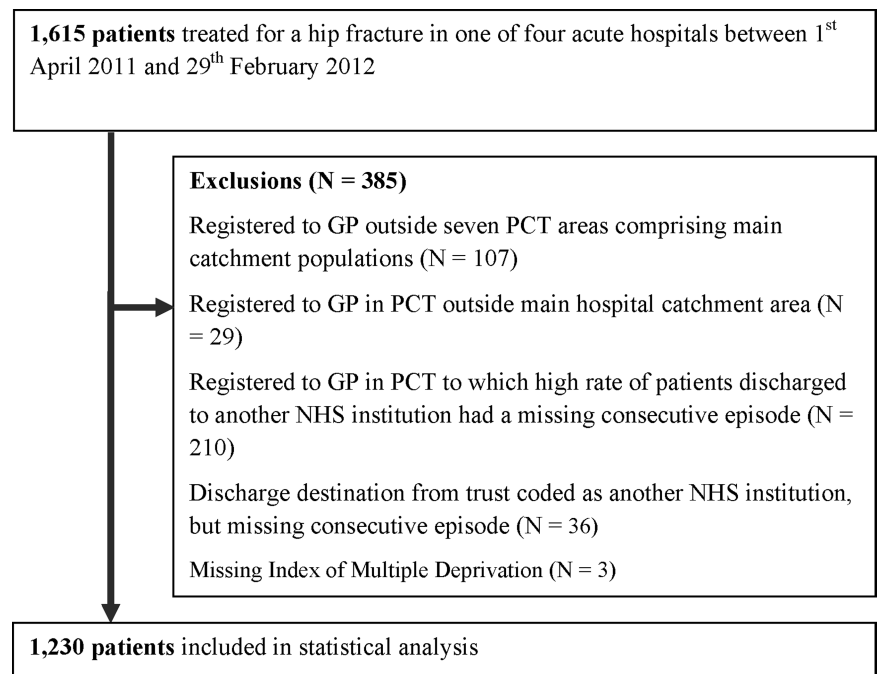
**1,615 patients** treated for a hip fracture in one of four acute hospitals between 1$^{st}$ April 2011 and 29$^{th}$ February 2012

**Exclusions (N = 385)**

Registered to GP outside seven PCT areas comprising main catchment populations (N = 107)

Registered to GP in PCT outside main hospital catchment area (N = 29)

Registered to GP in PCT to which high rate of patients discharged to another NHS institution had a missing consecutive episode (N = 210)

Discharge destination from trust coded as another NHS institution, but missing consecutive episode (N = 36)

Missing Index of Multiple Deprivation (N = 3)

**1,230 patients** included in statistical analysis